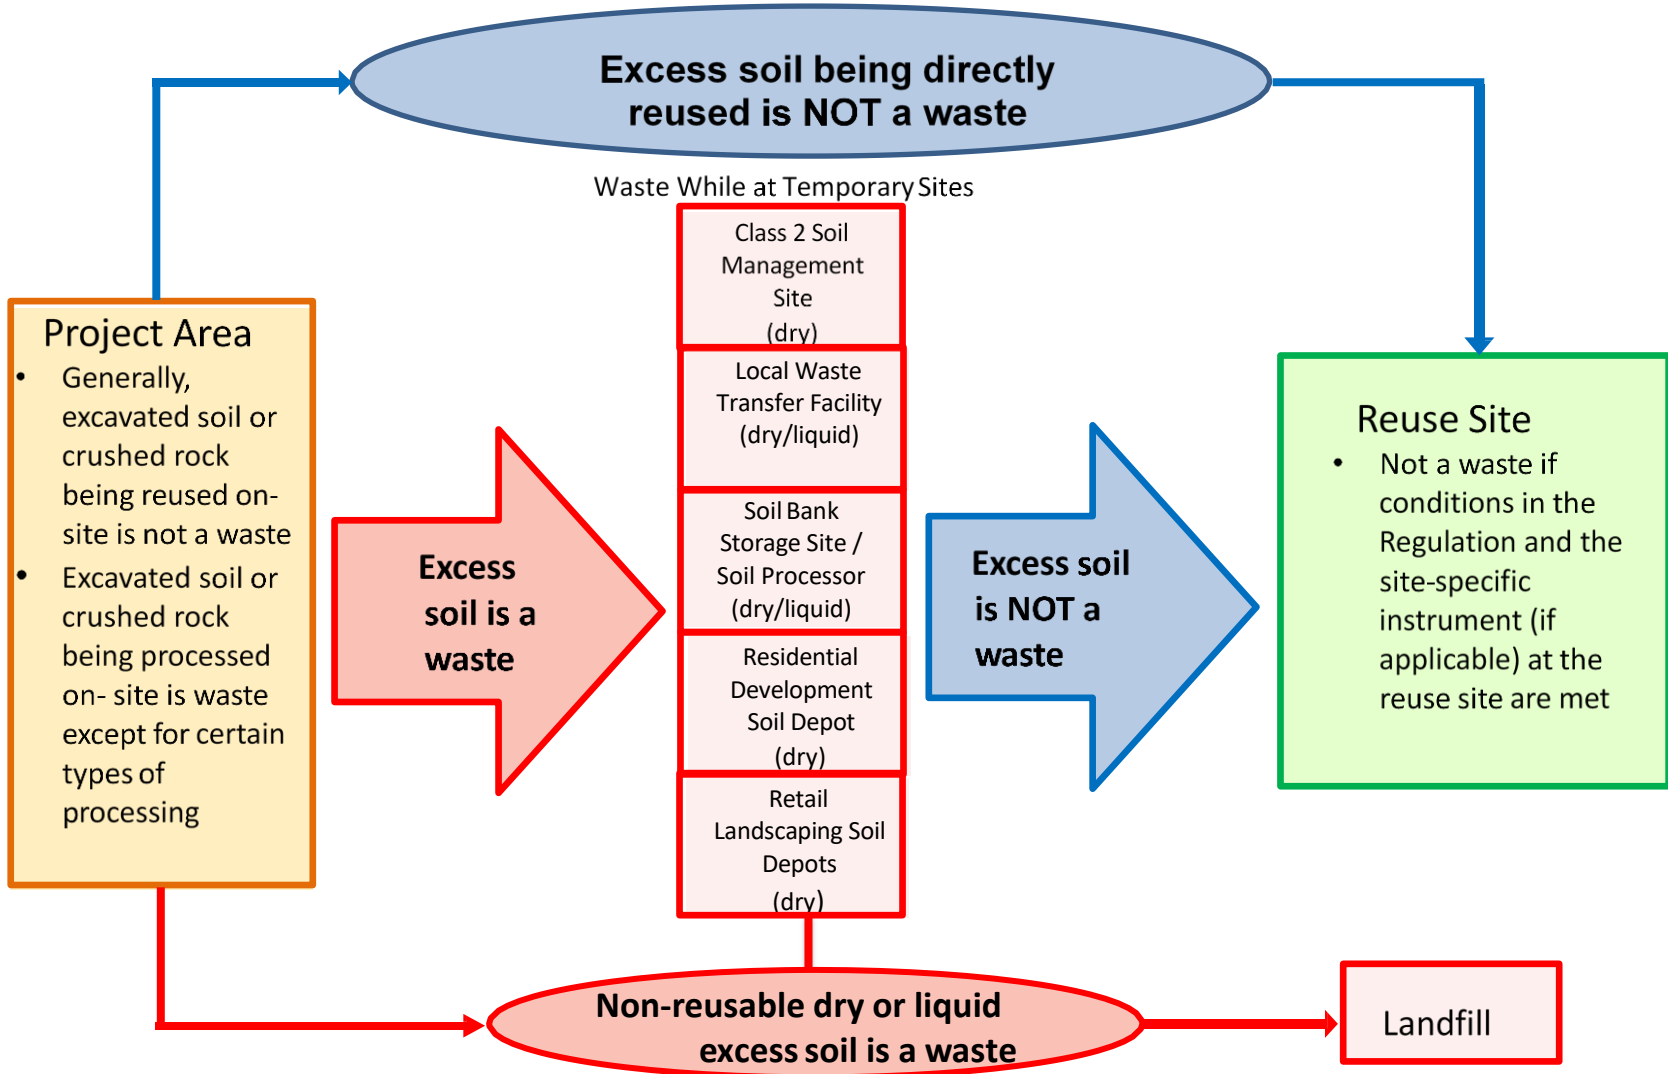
Excess soil being directly reused is NOT a waste

Project Area

- Generally, excavated soil or crushed rock being reused on-site is not a waste
- Excavated soil or crushed rock being processed on- site is waste except for certain types of processing

Excess soil is a waste

Waste While at Temporary Sites

Class 2 Soil Management Site (dry)

Local Waste Transfer Facility (dry/liquid)

Soil Bank Storage Site / Soil Processor (dry/liquid)

Residential Development Soil Depot (dry)

Retail Landscaping Soil Depots (dry)

Excess soil is NOT a waste

Reuse Site

- Not a waste if conditions in the Regulation and the site-specific instrument (if applicable) at the reuse site are met

Non-reusable dry or liquid excess soil is a waste

Landfill